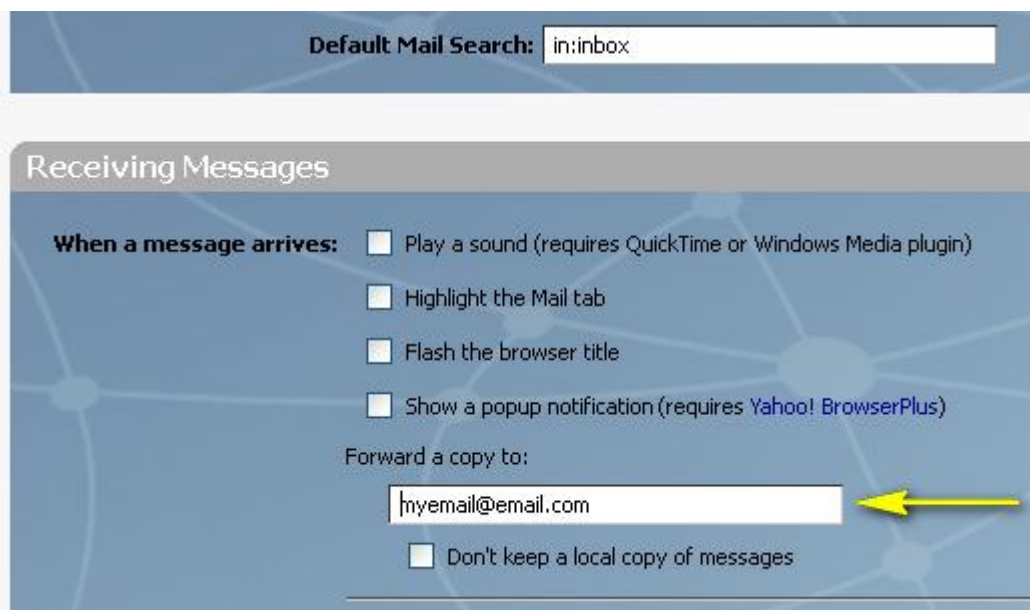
Default Mail Search: in:inbox

Receiving Messages

When a message arrives: Play a sound (requires QuickTime or Windows Media plugin)

Highlight the Mail tab

Flash the browser title

Show a popup notification (requires Yahoo! BrowserPlus)

Forward a copy to:

myemail@email.com

Don't keep a local copy of messages